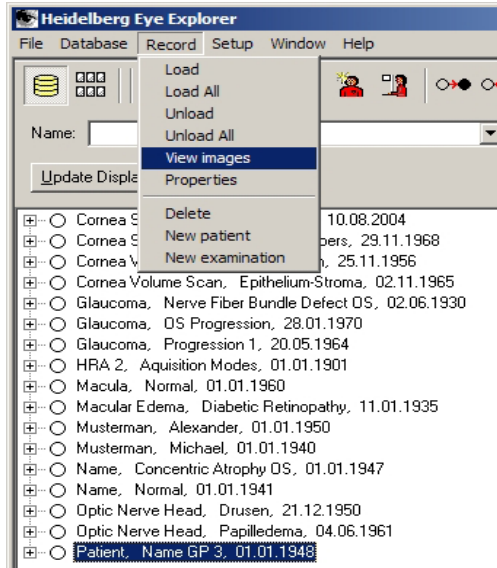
Heidelberg Eye Explorer

File Database Record Setup Window Help

Load
Load All
Unload
Unload All
View images
Properties
Delete
New patient
New examination

Name:

Update Displa

Cornea S 10.08.2004
Cornea S pers, 29.11.1968
Cornea V n, 25.11.1956
Cornea Volume Scan, Epithelium-Stroma, 02.11.1965
Glaucoma, Nerve Fiber Bundle Defect OS, 02.06.1930
Glaucoma, OS Progression, 28.01.1970
Glaucoma, Progression 1, 20.05.1964
HRA 2, Aquisition Modes, 01.01.1901
Macula, Normal, 01.01.1960
Macular Edema, Diabetic Retinopathy, 11.01.1935
Musterman, Alexander, 01.01.1950
Musterman, Michael, 01.01.1940
Name, Concentric Atrophy OS, 01.01.1947
Name, Normal, 01.01.1941
Optic Nerve Head, Drusen, 21.12.1950
Optic Nerve Head, Papilledema, 04.06.1961
Patient, Name GP 3, 01.01.1948